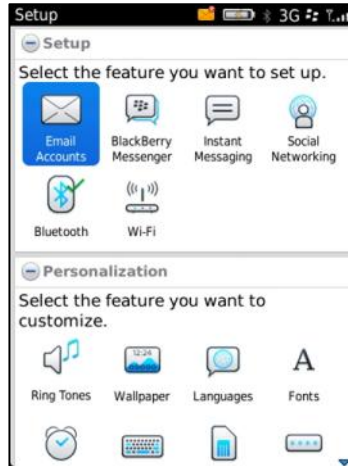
Setup 3G

Setup

Select the feature you want to set up.

Email Accounts
BlackBerry Messenger
Instant Messaging
Social Networking
Bluetooth
Wi-Fi

Personalization

Select the feature you want to customize.

12:24

Ring Tones
Wallpaper
Languages
A
Fonts